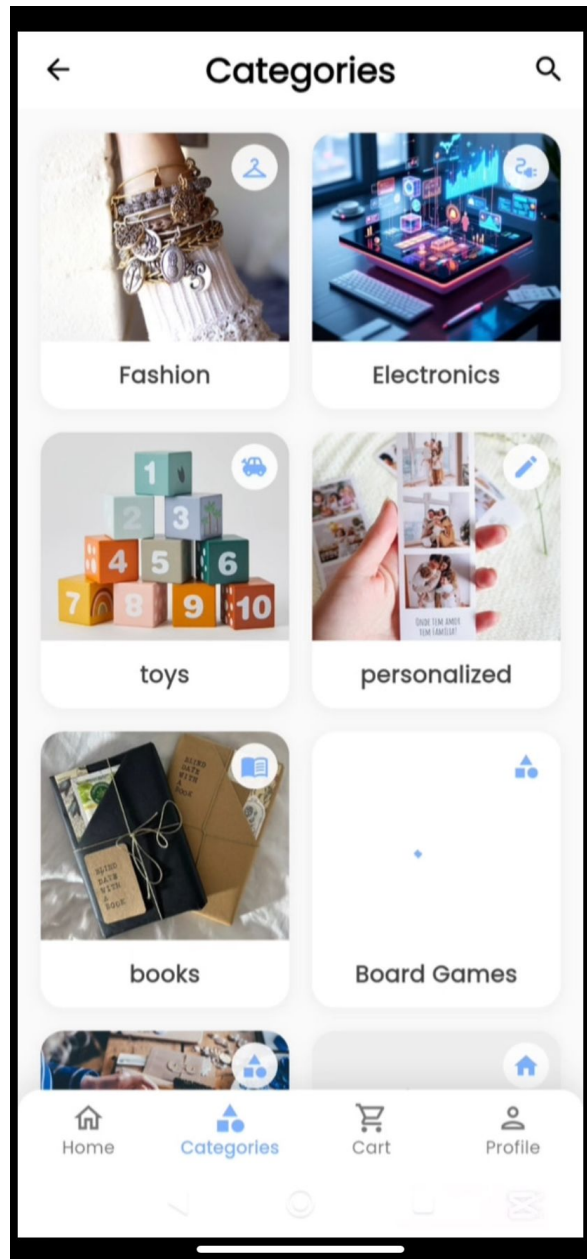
Categories

Fashion

Electronics

1 3 4 5 6 7 8 9 10

toys

ONDE TEM AMOR TEM FAMILIA

personalized

BLIND DATE WITH A BOOK

BLIND DATE WITH A BOOK

books

Board Games

Home

Categories

Cart

Profile